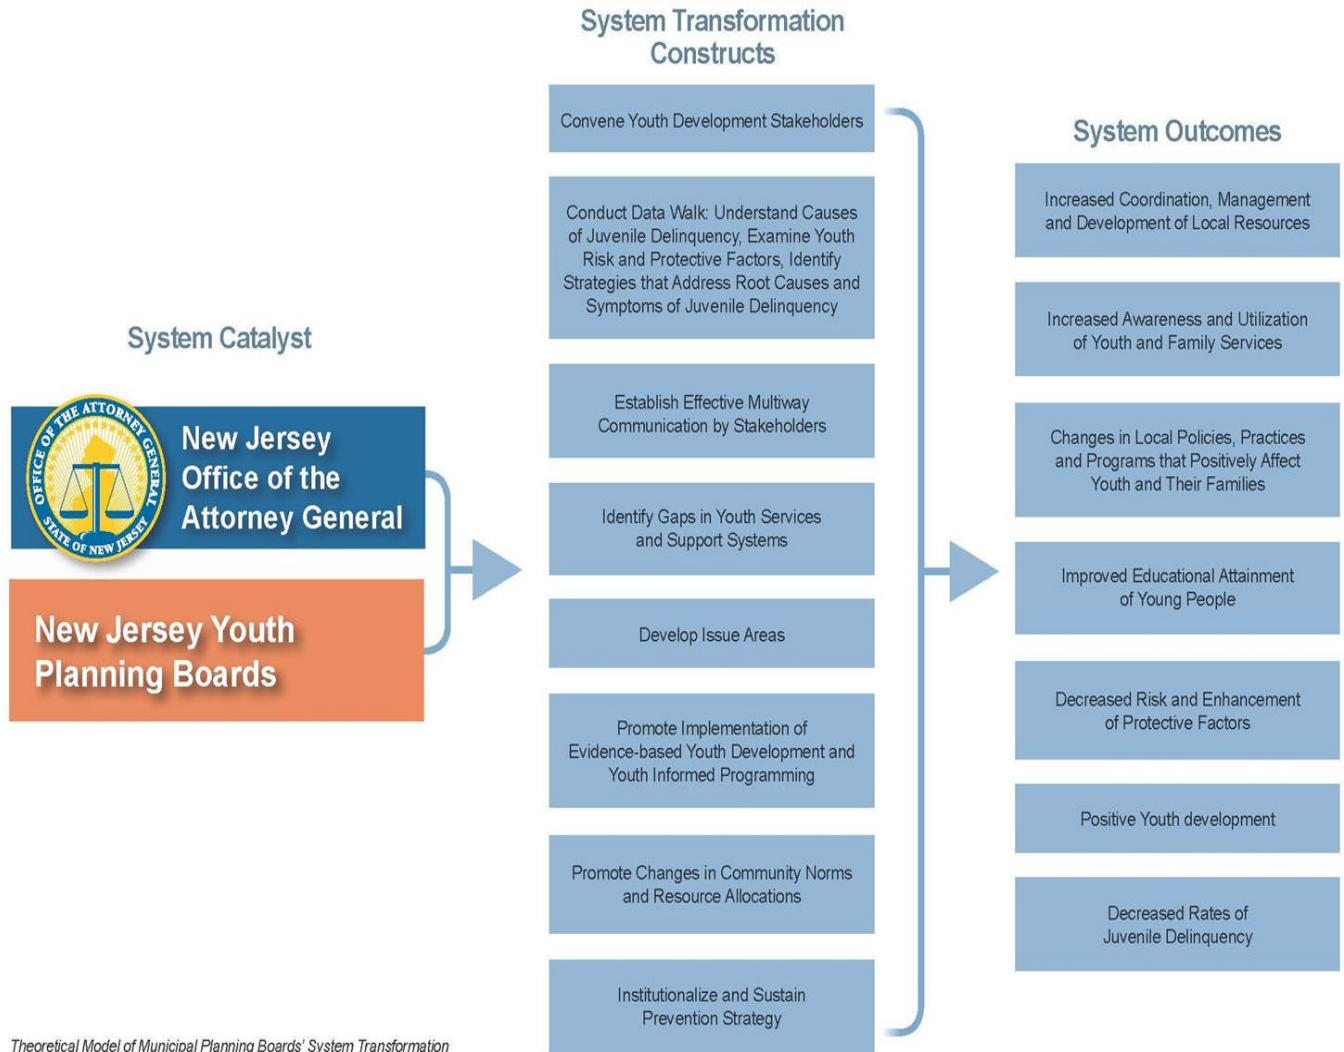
System Catalyst

OFFICE OF THE ATTORNEY GENERAL STATE OF NEW JERSEY

New Jersey Office of the Attorney General

New Jersey Youth Planning Boards

System Transformation Constructs

Convene Youth Development Stakeholders

Conduct Data Walk: Understand Causes of Juvenile Delinquency, Examine Youth Risk and Protective Factors, Identify Strategies that Address Root Causes and Symptoms of Juvenile Delinquency

Establish Effective Multiway Communication by Stakeholders

Identify Gaps in Youth Services and Support Systems

Develop Issue Areas

Promote Implementation of Evidence-based Youth Development and Youth Informed Programming

Promote Changes in Community Norms and Resource Allocations

Institutionalize and Sustain Prevention Strategy

System Outcomes

Increased Coordination, Management and Development of Local Resources

Increased Awareness and Utilization of Youth and Family Services

Changes in Local Policies, Practices and Programs that Positively Affect Youth and Their Families

Improved Educational Attainment of Young People

Decreased Risk and Enhancement of Protective Factors

Positive Youth development

Decreased Rates of Juvenile Delinquency

Theoretical Model of Municipal Planning Boards' System Transformation